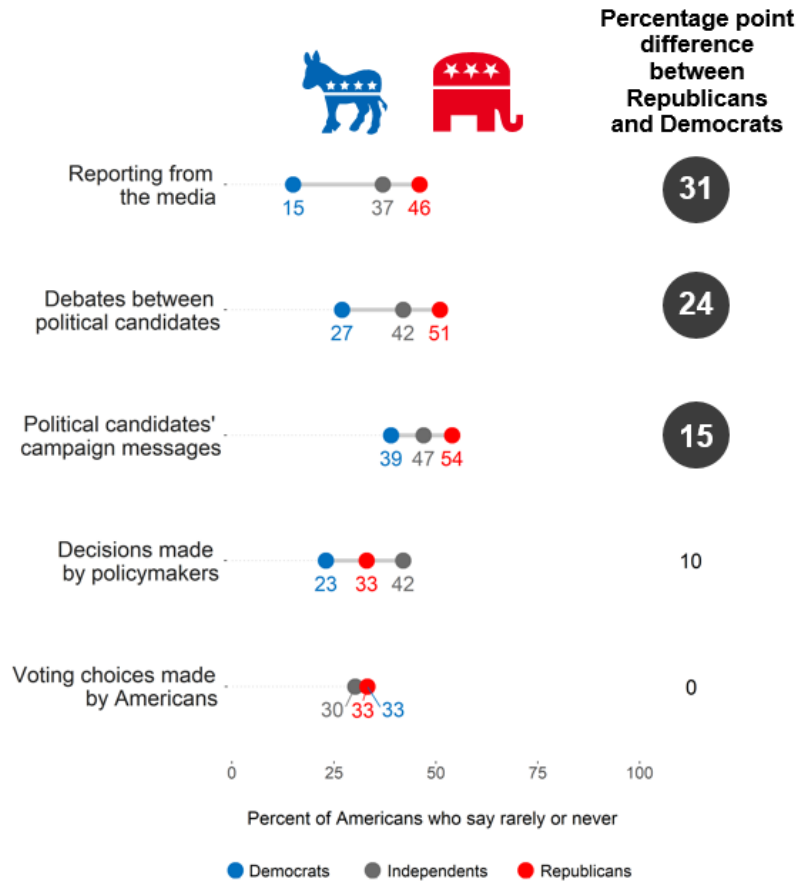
Percentage point difference between Republicans and Democrats

Reporting from the media
15 37 46
31

Debates between political candidates
27 42 51
24

Political candidates' campaign messages
39 47 54
15

Decisions made by policymakers
23 33 42
10

Voting choices made by Americans
30 33 33
0

0 25 50 75 100

Percent of Americans who say rarely or never

Democrats Independents Republicans